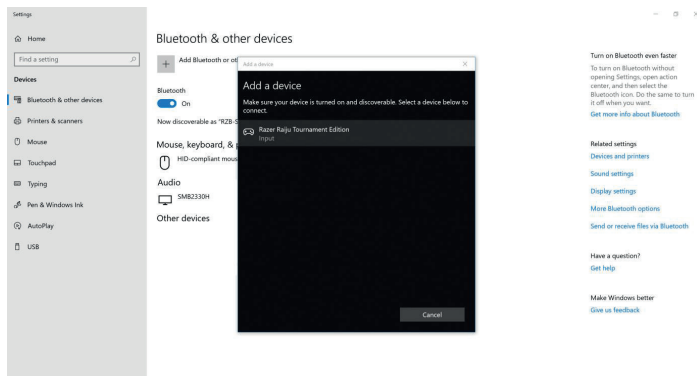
Settings

Home

Find a setting

Devices

Bluetooth & other devices

Printers & scanners

Mouse

Touchpad

Typing

Pen & Windows Ink

AutoPlay

USB

Bluetooth & other devices

Add Bluetooth or ot

Bluetooth

On

Now discoverable as "RZB-S

Mouse, keyboard, & p

HID-compliant mous

Audio

SMB2330H

Other devices

Add a device

Add a device

Make sure your device is turned on and discoverable. Select a device below to connect.

Razer Raiju Tournament Edition
Input

Cancel

Turn on Bluetooth even faster

To turn on Bluetooth without opening Settings, open action center, and then select the Bluetooth icon. Do the same to turn it off when you want.

Get more info about Bluetooth

Related settings

Devices and printers

Sound settings

Display settings

More Bluetooth options

Send or receive files via Bluetooth

Have a question?

Get help

Make Windows better

Give us feedback